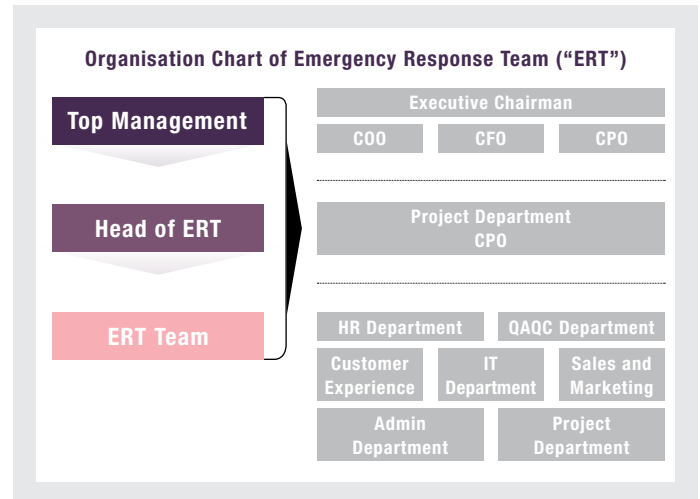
Organisation Chart of Emergency Response Team ("ERT")

Top Management

Head of ERT

ERT Team

Executive Chairman

COO

CFO

CPO

Project Department
CPO

HR Department

QAQC Department

Customer Experience

IT Department

Sales and Marketing

Admin Department

Project Department